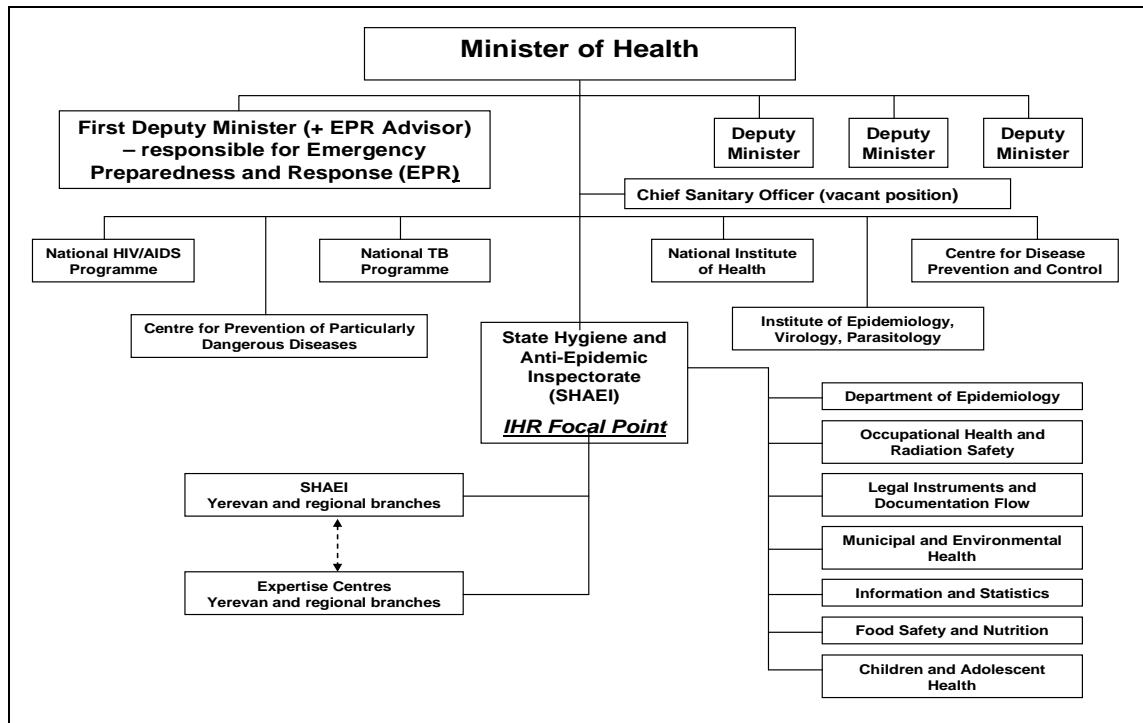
Minister of Health

First Deputy Minister (+ EPR Advisor) – responsible for Emergency Preparedness and Response (EPR)

Deputy Minister

Deputy Minister

Deputy Minister

Chief Sanitary Officer (vacant position)

National HIV/AIDS Programme

National TB Programme

National Institute of Health

Centre for Disease Prevention and Control

Centre for Prevention of Particularly Dangerous Diseases

State Hygiene and Anti-Epidemic Inspectorate (SHAEI)

IHR Focal Point

Institute of Epidemiology, Virology, Parasitology

Department of Epidemiology

Occupational Health and Radiation Safety

Legal Instruments and Documentation Flow

Municipal and Environmental Health

Information and Statistics

Food Safety and Nutrition

Children and Adolescent Health

SHAEI Yerevan and regional branches

Expertise Centres Yerevan and regional branches